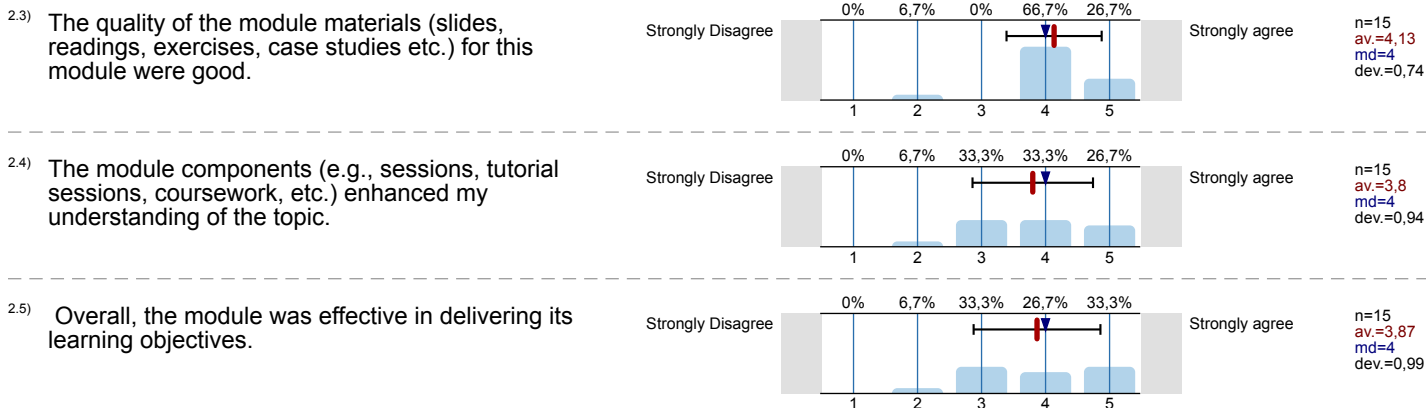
2.3) The quality of the module materials (slides, readings, exercises, case studies etc.) for this module were good.

Strongly Disagree

0% 6,7% 0% 66,7% 26,7%

1 2 3 4 5

Strongly agree

n=15
av.=4,13
md=4
dev.=0,74

2.4) The module components (e.g., sessions, tutorial sessions, coursework, etc.) enhanced my understanding of the topic.

Strongly Disagree

0% 6,7% 33,3% 33,3% 26,7%

1 2 3 4 5

Strongly agree

n=15
av.=3,8
md=4
dev.=0,94

2.5) Overall, the module was effective in delivering its learning objectives.

Strongly Disagree

0% 6,7% 33,3% 26,7% 33,3%

1 2 3 4 5

Strongly agree

n=15
av.=3,87
md=4
dev.=0,99